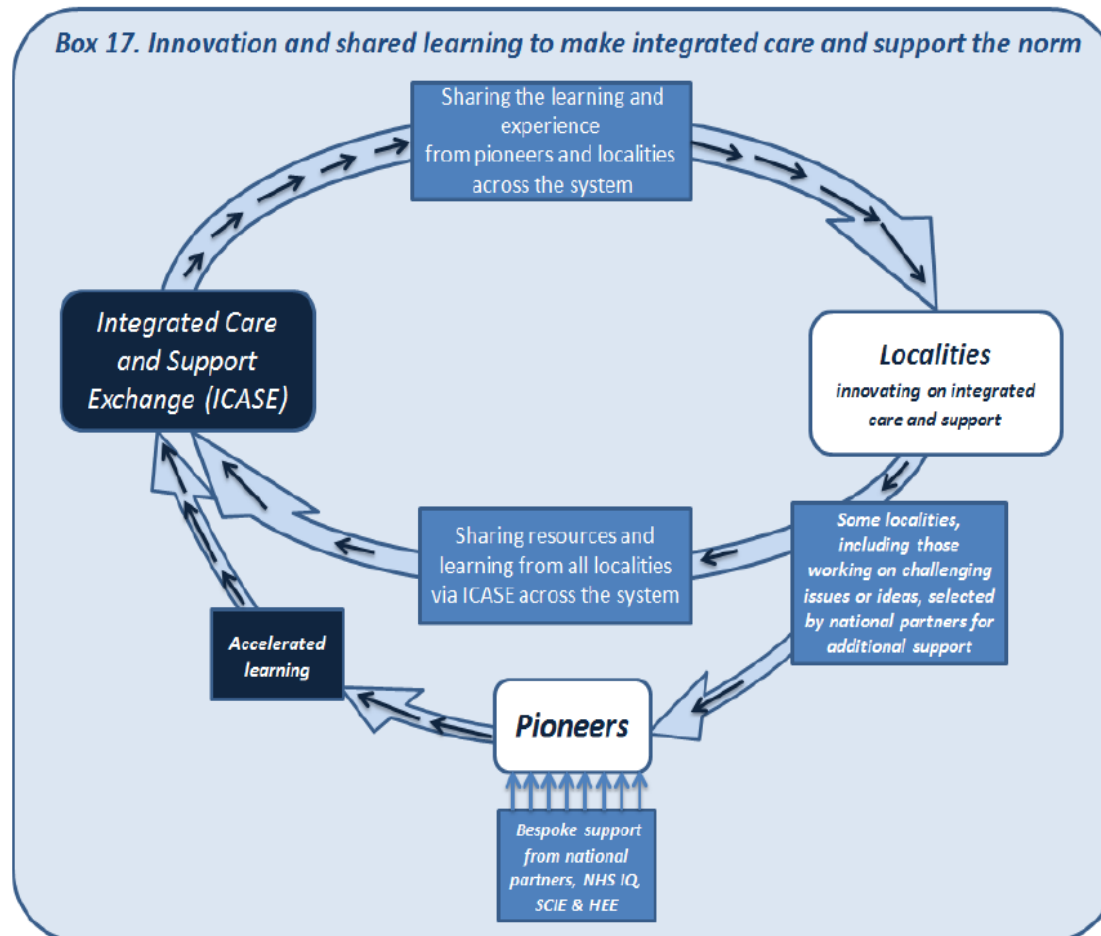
Box 17. Innovation and shared learning to make integrated care and support the norm

Sharing the learning and experience from pioneers and localities across the system

Integrated Care and Support Exchange (ICASE)

Localities
innovating on integrated care and support

Sharing resources and learning from all localities via ICASE across the system

Some localities, including those working on challenging issues or ideas, selected by national partners for additional support

Accelerated learning

Pioneers

Bespoke support from national partners, NHS IQ, SCIE & HEE